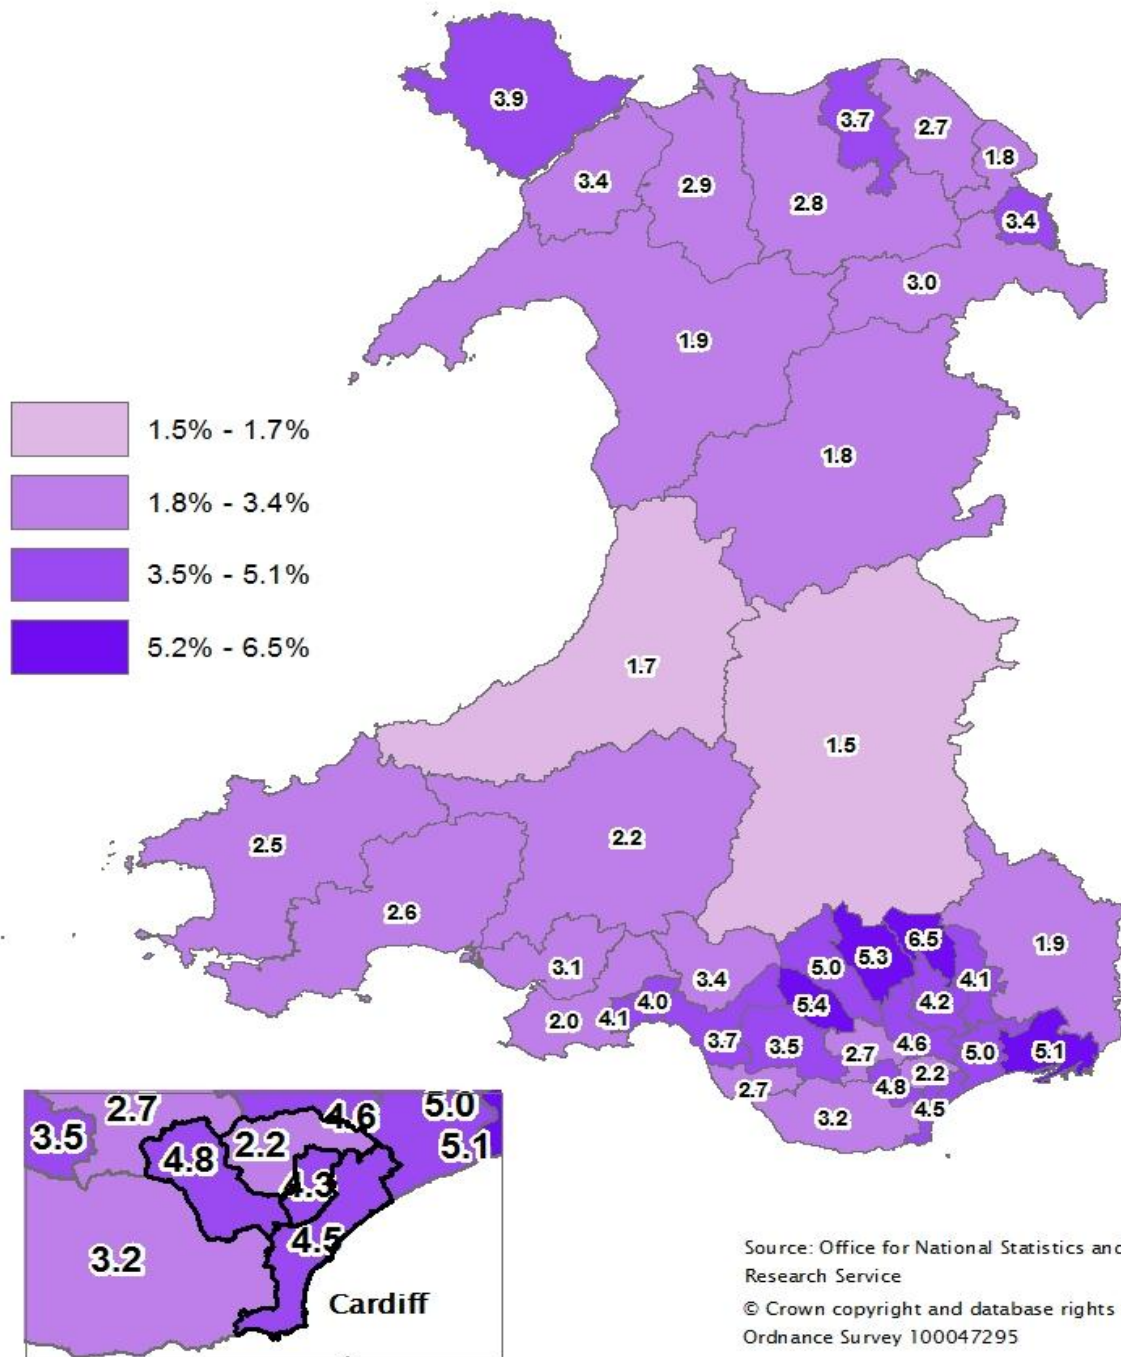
3.9
3.7
2.7
1.8
3.4
2.9
2.8
3.4
3.0
1.9
1.8
1.5% - 1.7%
1.8% - 3.4%
3.5% - 5.1%
5.2% - 6.5%
1.7
1.5
2.5
2.2
2.6
6.5
5.3
1.9
5.0
3.1
3.4
4.1
5.4
4.2
2.0
4.1
4.0
3.7
3.5
2.7
4.6
5.0
5.1
2.2
4.8
2.7
4.5
3.2
2.7
4.6
5.0
3.5
4.8
2.2
5.1
4.3
4.5
3.2
Cardiff
Source: Office for National Statistics anc
Research Service
© Crown copyright and database rights
Ordnance Survey 100047295